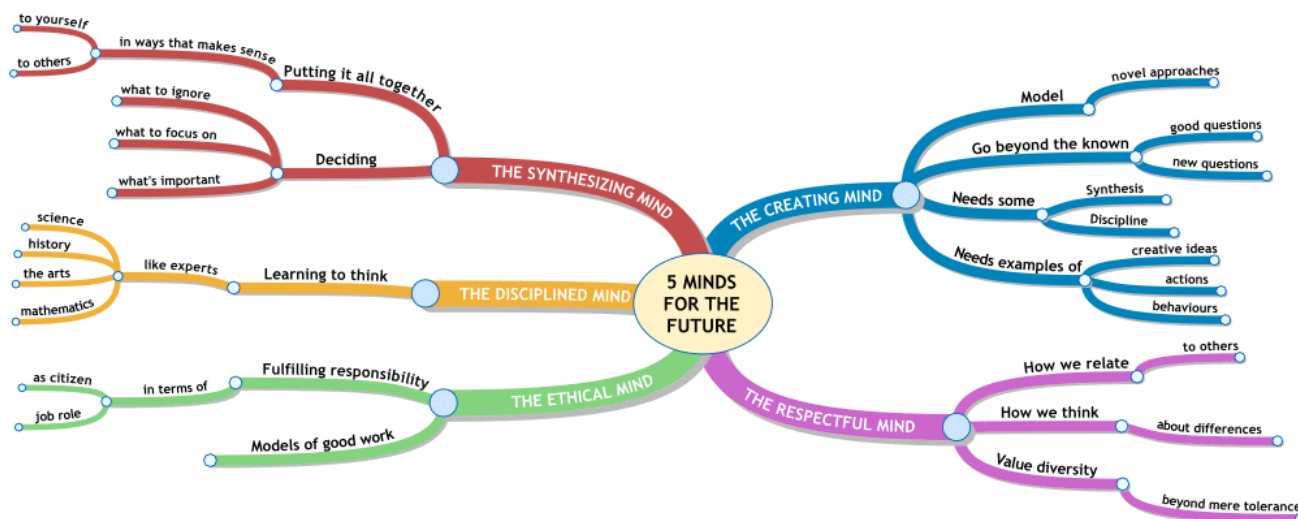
5 MINDS FOR THE FUTURE

THE SYNTHESIZING MIND
Putting it all together
in ways that makes sense
to yourself
to others
Deciding
what to ignore
what to focus on
what's important

THE DISCIPLINED MIND
Learning to think
like experts
science
history
the arts
mathematics

THE ETHICAL MIND
Fulfilling responsibility
in terms of
as citizen
job role
Models of good work

THE CREATING MIND
Model
novel approaches
Go beyond the known
good questions
new questions
Needs some
Synthesis
Discipline
Needs examples of
creative ideas
actions
behaviours

THE RESPECTFUL MIND
How we relate
to others
How we think
about differences
Value diversity
beyond mere tolerance